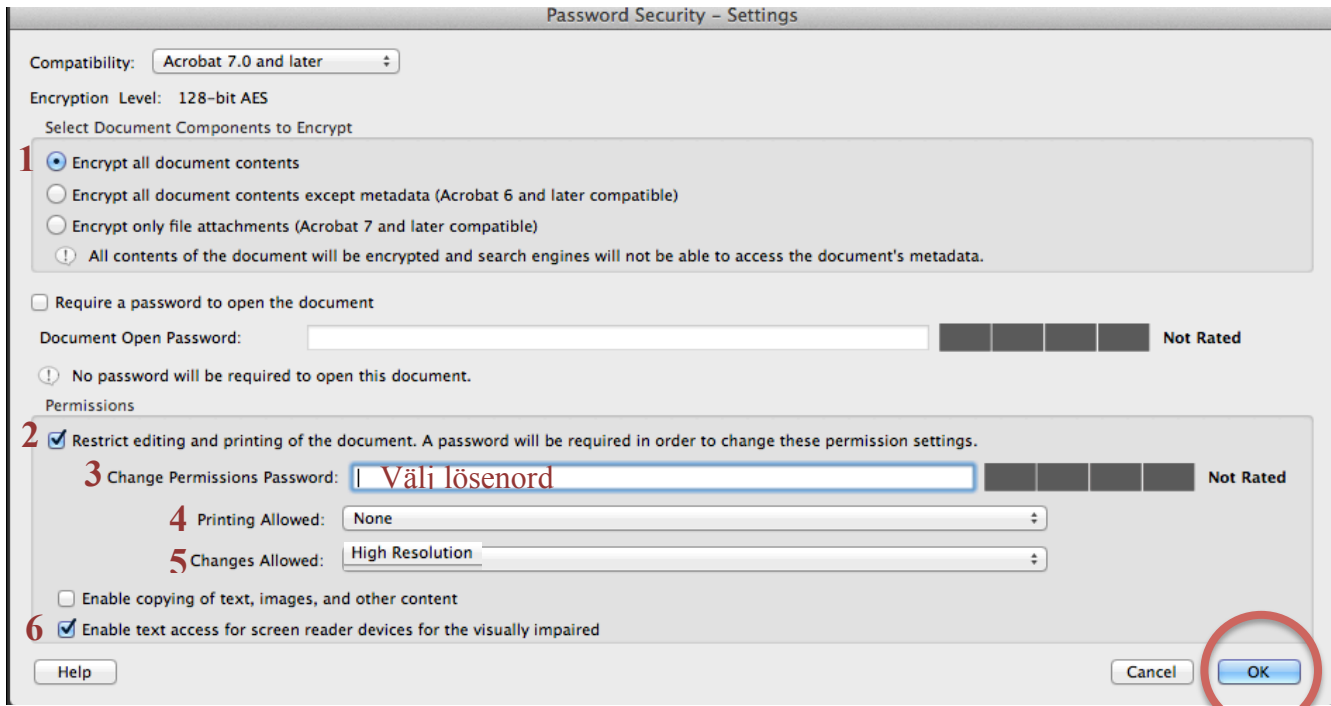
Password Security – Settings

Compatibility: Acrobat 7.0 and later

Encryption Level: 128-bit AES

Select Document Components to Encrypt

1 Encrypt all document contents

Encrypt all document contents except metadata (Acrobat 6 and later compatible)

Encrypt only file attachments (Acrobat 7 and later compatible)

All contents of the document will be encrypted and search engines will not be able to access the document's metadata.

Require a password to open the document

Document Open Password: Not Rated

No password will be required to open this document.

Permissions

2 Restrict editing and printing of the document. A password will be required in order to change these permission settings.

3 Change Permissions Password: Väli lösenord Not Rated

4 Printing Allowed: None

5 Changes Allowed: High Resolution

Enable copying of text, images, and other content

6 Enable text access for screen reader devices for the visually impaired

Help

Cancel OK